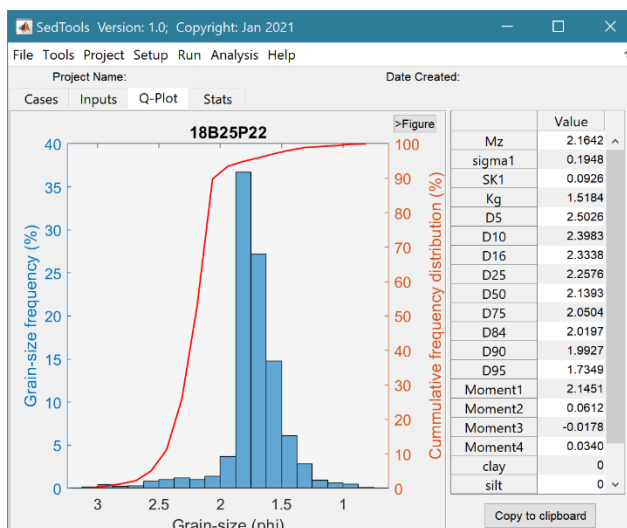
SedTools Version: 1.0; Copyright: Jan 2021

File Tools Project Setup Run Analysis Help

Project Name:

Date Created:

Cases Inputs Q-Plot Stats

>Figure

18B25P22

Grain-size frequency (%)

40 35 30 25 20 15 10 5 0

Cummulative frequency distribution (%)

100 90 80 70 60 50 40 30 20 10 0

3 2.5 2 1.5 1

Grain-size (phi)

|  | Value |
|---|---|
| Mz | 2.1642 |
| sigma1 | 0.1948 |
| SK1 | 0.0926 |
| Kg | 1.5184 |
| D5 | 2.5026 |
| D10 | 2.3983 |
| D16 | 2.3338 |
| D25 | 2.2576 |
| D50 | 2.1393 |
| D75 | 2.0504 |
| D84 | 2.0197 |
| D90 | 1.9927 |
| D95 | 1.7349 |
| Moment1 | 2.1451 |
| Moment2 | 0.0612 |
| Moment3 | -0.0178 |
| Moment4 | 0.0340 |
| clay | 0 |
| silt | 0 |

Copy to clipboard